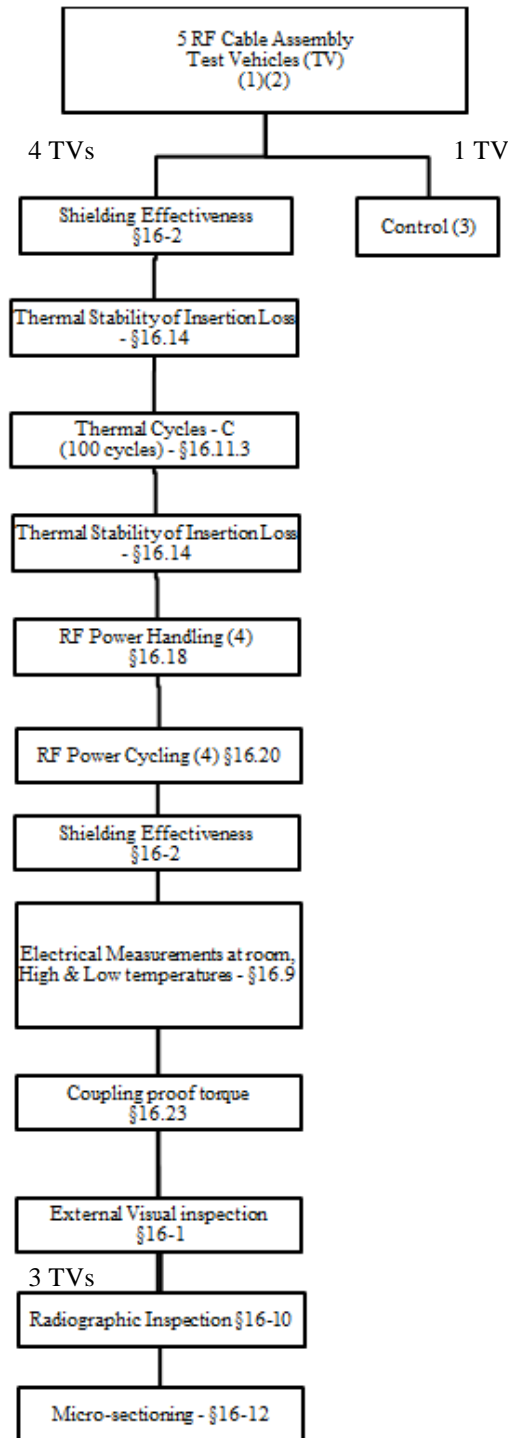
5 RF Cable Assembly Test Vehicles (TV) (1)(2)

4 TVs

1 TV

Shielding Effectiveness §16-2

Control (3)

Thermal Stability of Insertion Loss - §16.14

Thermal Cycles - C (100 cycles) - §16.11.3

Thermal Stability of Insertion Loss - §16.14

RF Power Handling (4) §16.18

RF Power Cycling (4) §16.20

Shielding Effectiveness §16-2

Electrical Measurements at room, High & Low temperatures - §16.9

Coupling proof torque §16.23

External Visual inspection §16-1

3 TVs

Radiographic Inspection §16-10

Micro-sectioning - §16-12